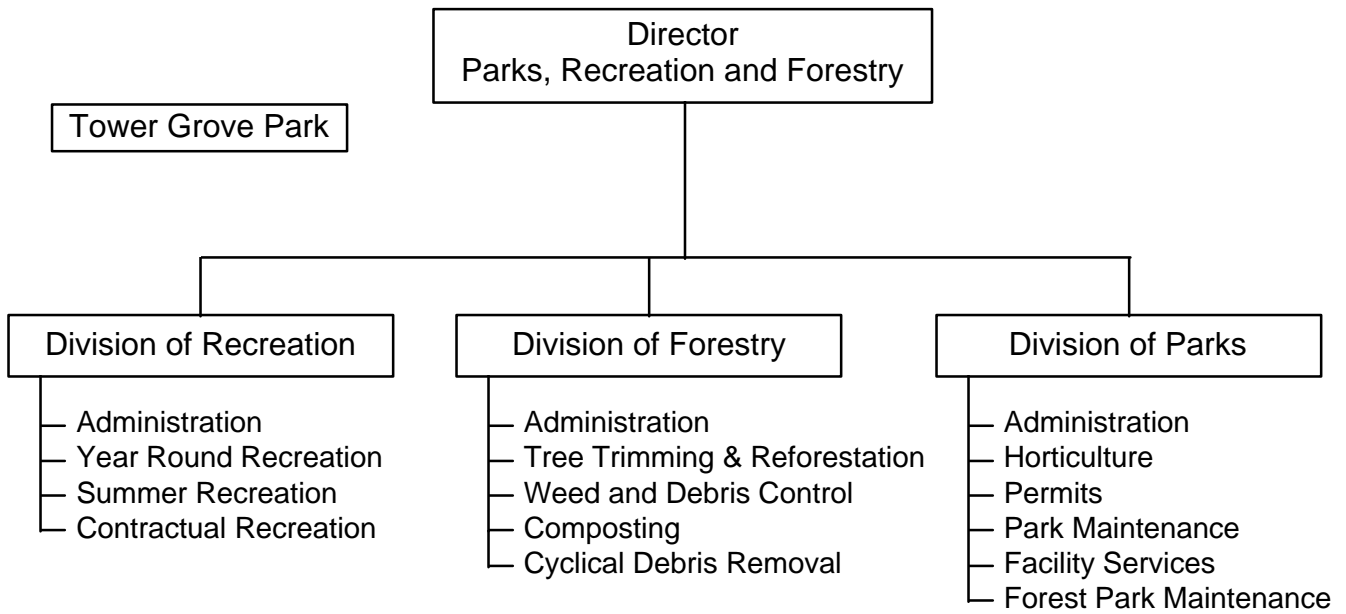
Director
Parks, Recreation and Forestry

Tower Grove Park

Division of Recreation
Administration
Year Round Recreation
Summer Recreation
Contractual Recreation

Division of Forestry
Administration
Tree Trimming & Reforestation
Weed and Debris Control
Composting
Cyclical Debris Removal

Division of Parks
Administration
Horticulture
Permits
Park Maintenance
Facility Services
Forest Park Maintenance